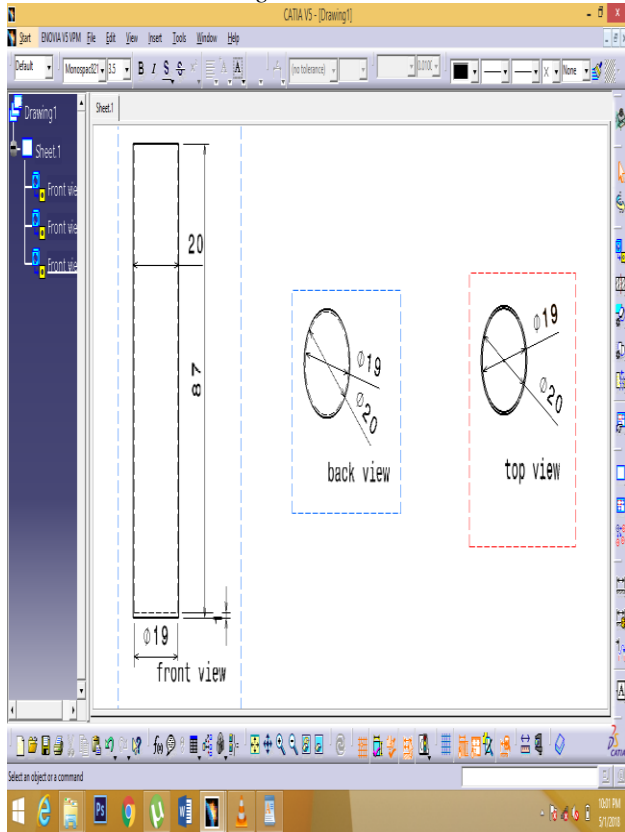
CATIA V5 - [Drawing1]

Start ENOVIA V5 VPM File Edit View Insert Tools Window Help

Default Monospac821 3.5 B I S (no tolerance) 0.000 None

Drawing1
Sheet.1
Front vie
Front vie
Front vie

Sheet.1

20

87

$\phi$19

front view

$\phi$19

$\phi$20

back view

$\phi$19

$\phi$20

top view

Select an object or a command

10:01 PM
5/1/2018